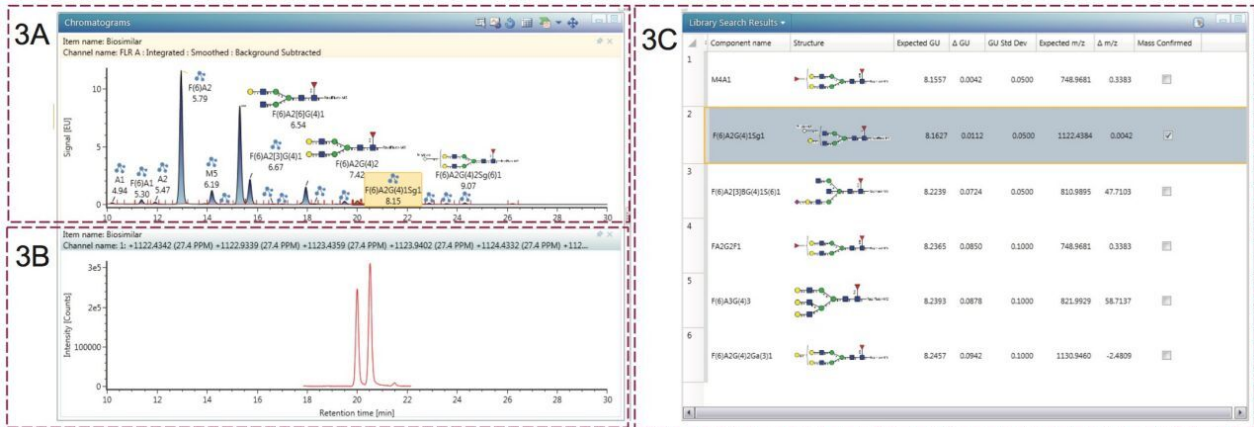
3A

Chromatograms

Item name: Biosimilar
Channel name: FLR A : Integrated : Smoothed : Background Subtracted

Signal [EU]

10
5
0

A1
4.94

F(6)A1
5.30

A2
5.47

F(6)A2
5.79

M5
6.19

F(6)A2[6]G(4)1
6.54

F(6)A2[3]G(4)1
6.67

F(6)A2G(4)2
7.42

F(6)A2G(4)1Sg1
8.15

F(6)A2G(4)2Sg(6)1
9.07

10 12 14 16 18 20 22 24 26 28 30

3B

Item name: Biosimilar
Channel name: 1: +1122.4342 (27.4 PPM) +1122.9339 (27.4 PPM) +1123.4359 (27.4 PPM) +1123.9402 (27.4 PPM) +1124.4332 (27.4 PPM) +112...

Intensity [Counts]

3e5
2e5
100000
0

10 12 14 16 18 20 22 24 26 28 30

Retention time [min]

3C

Library Search Results

| | Component name | Structure | Expected GU | Δ GU | GU Std Dev | Expected m/z | Δ m/z | Mass Confirmed |
|---|---|---|---|---|---|---|---|---|
| 1 | M4A1 | | 8.1557 | 0.0042 | 0.0500 | 748.9681 | 0.3383 | ☐ |
| 2 | F(6)A2G(4)1Sg1 | | 8.1627 | 0.0112 | 0.0500 | 1122.4384 | 0.0042 | ☑ |
| 3 | F(6)A2[3]BG(4)1S(6)1 | | 8.2239 | 0.0724 | 0.0500 | 810.9895 | 47.7103 | ☐ |
| 4 | FA2G2F1 | | 8.2365 | 0.0850 | 0.1000 | 748.9681 | 0.3383 | ☐ |
| 5 | F(6)A3G(4)3 | | 8.2393 | 0.0878 | 0.1000 | 821.9929 | 58.7137 | ☐ |
| 6 | F(6)A2G(4)2Ga(3)1 | | 8.2457 | 0.0942 | 0.1000 | 1130.9460 | -2.4809 | ☐ |